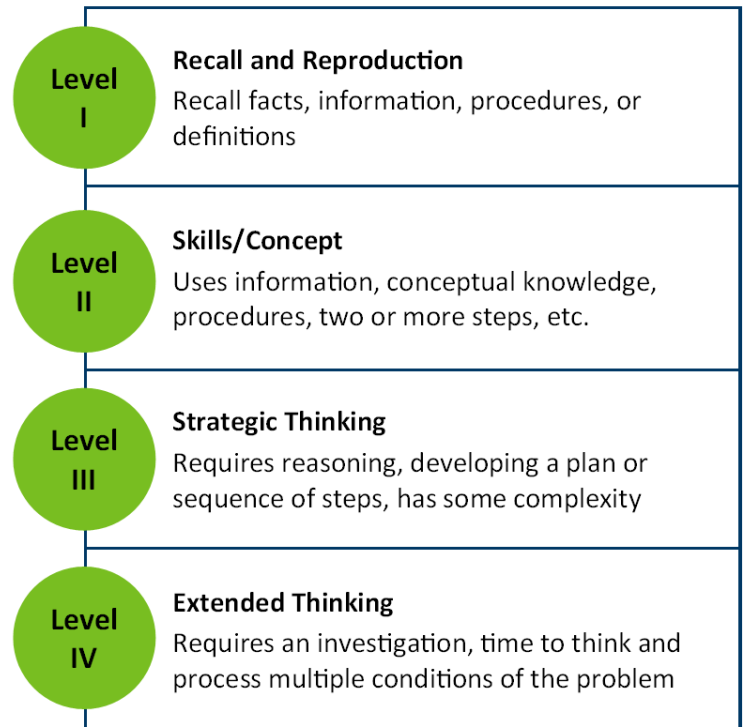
Level I

Recall and Reproduction

Recall facts, information, procedures, or definitions

Level II

Skills/Concept

Uses information, conceptual knowledge, procedures, two or more steps, etc.

Level III

Strategic Thinking

Requires reasoning, developing a plan or sequence of steps, has some complexity

Level IV

Extended Thinking

Requires an investigation, time to think and process multiple conditions of the problem